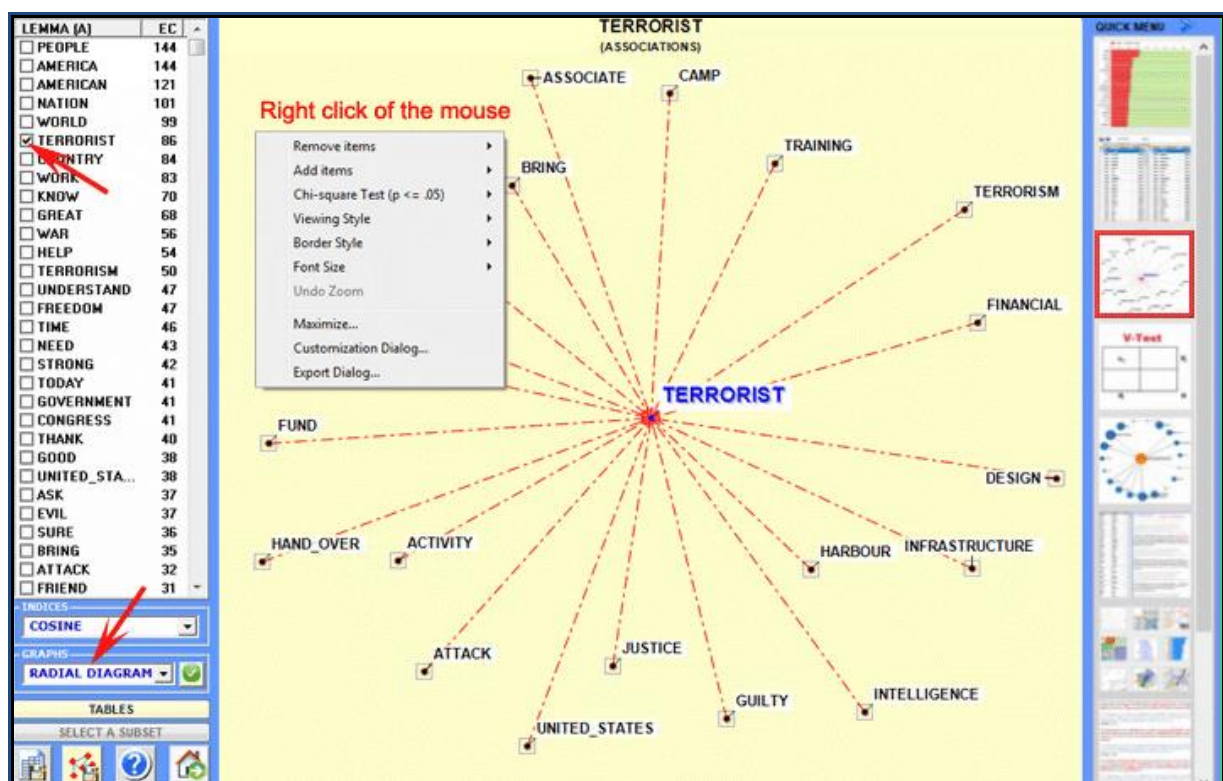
| LEMMA (A) | EC |
|---|---|
| PEOPLE | 144 |
| AMERICA | 144 |
| AMERICAN | 121 |
| NATION | 101 |
| WORLD | 99 |
| TERRORIST | 86 |
| COUNTRY | 84 |
| WORK | 83 |
| KNOW | 70 |
| GREAT | 68 |
| WAR | 56 |
| HELP | 54 |
| TERRORISM | 50 |
| UNDERSTAND | 47 |
| FREEDOM | 47 |
| TIME | 46 |
| NEED | 43 |
| STRONG | 42 |
| TODAY | 41 |
| GOVERNMENT | 41 |
| CONGRESS | 41 |
| THANK | 40 |
| GOOD | 38 |
| UNITED_STA... | 38 |
| ASK | 37 |
| EVIL | 37 |
| SURE | 36 |
| BRING | 35 |
| ATTACK | 32 |
| FRIEND | 31 |

INDICES
COSINE
GRAPHS
RADIAL DIAGRAM
TABLES
SELECT A SUBSET

TERRORIST
(ASSOCIATIONS)

Right click of the mouse

Remove items
Add items
Chi-square Test (p <= .05)
Viewing Style
Border Style
Font Size
Undo Zoom
Maximize...
Customization Dialog...
Export Dialog...

ASSOCIATE
CAMP
BRING
TRAINING
TERRORISM
FINANCIAL
TERRORIST
FUND
DESIGN
HAND_OVER
ACTIVITY
HARBOUR
INFRASTRUCTURE
ATTACK
JUSTICE
INTELLIGENCE
GUILTY
UNITED_STATES

QUICK MENU
V-Test